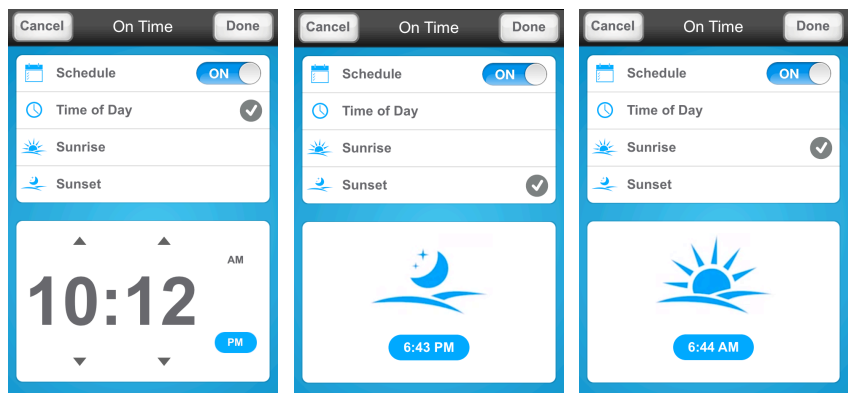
Cancel On Time Done

Schedule ON

Time of Day

Sunrise

Sunset

10:12

AM

PM

Cancel On Time Done

Schedule ON

Time of Day

Sunrise

Sunset

6:43 PM

Cancel On Time Done

Schedule ON

Time of Day

Sunrise

Sunset

6:44 AM